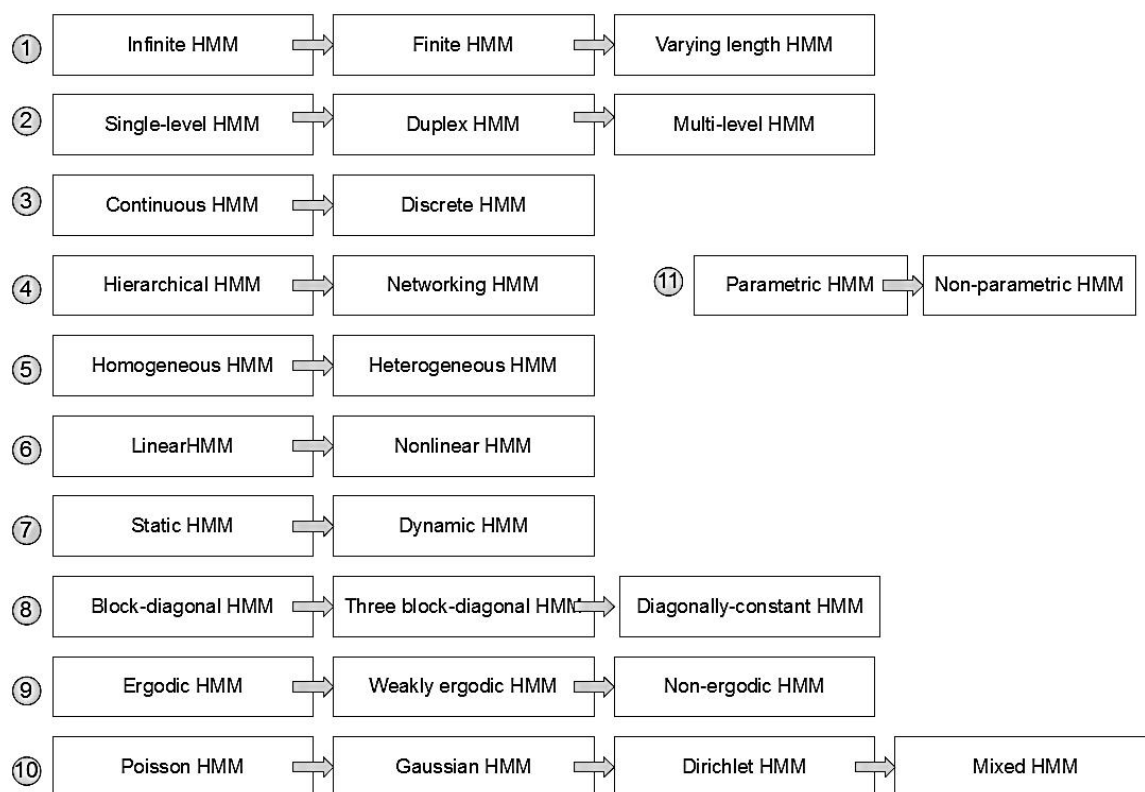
① Infinite HMM Finite HMM Varying length HMM

② Single-level HMM Duplex HMM Multi-level HMM

③ Continuous HMM Discrete HMM

④ Hierarchical HMM Networking HMM

⑪ Parametric HMM Non-parametric HMM

⑤ Homogeneous HMM Heterogeneous HMM

⑥ LinearHMM Nonlinear HMM

⑦ Static HMM Dynamic HMM

⑧ Block-diagonal HMM Three block-diagonal HMM Diagonally-constant HMM

⑨ Ergodic HMM Weakly ergodic HMM Non-ergodic HMM

⑩ Poisson HMM Gaussian HMM Dirichlet HMM Mixed HMM